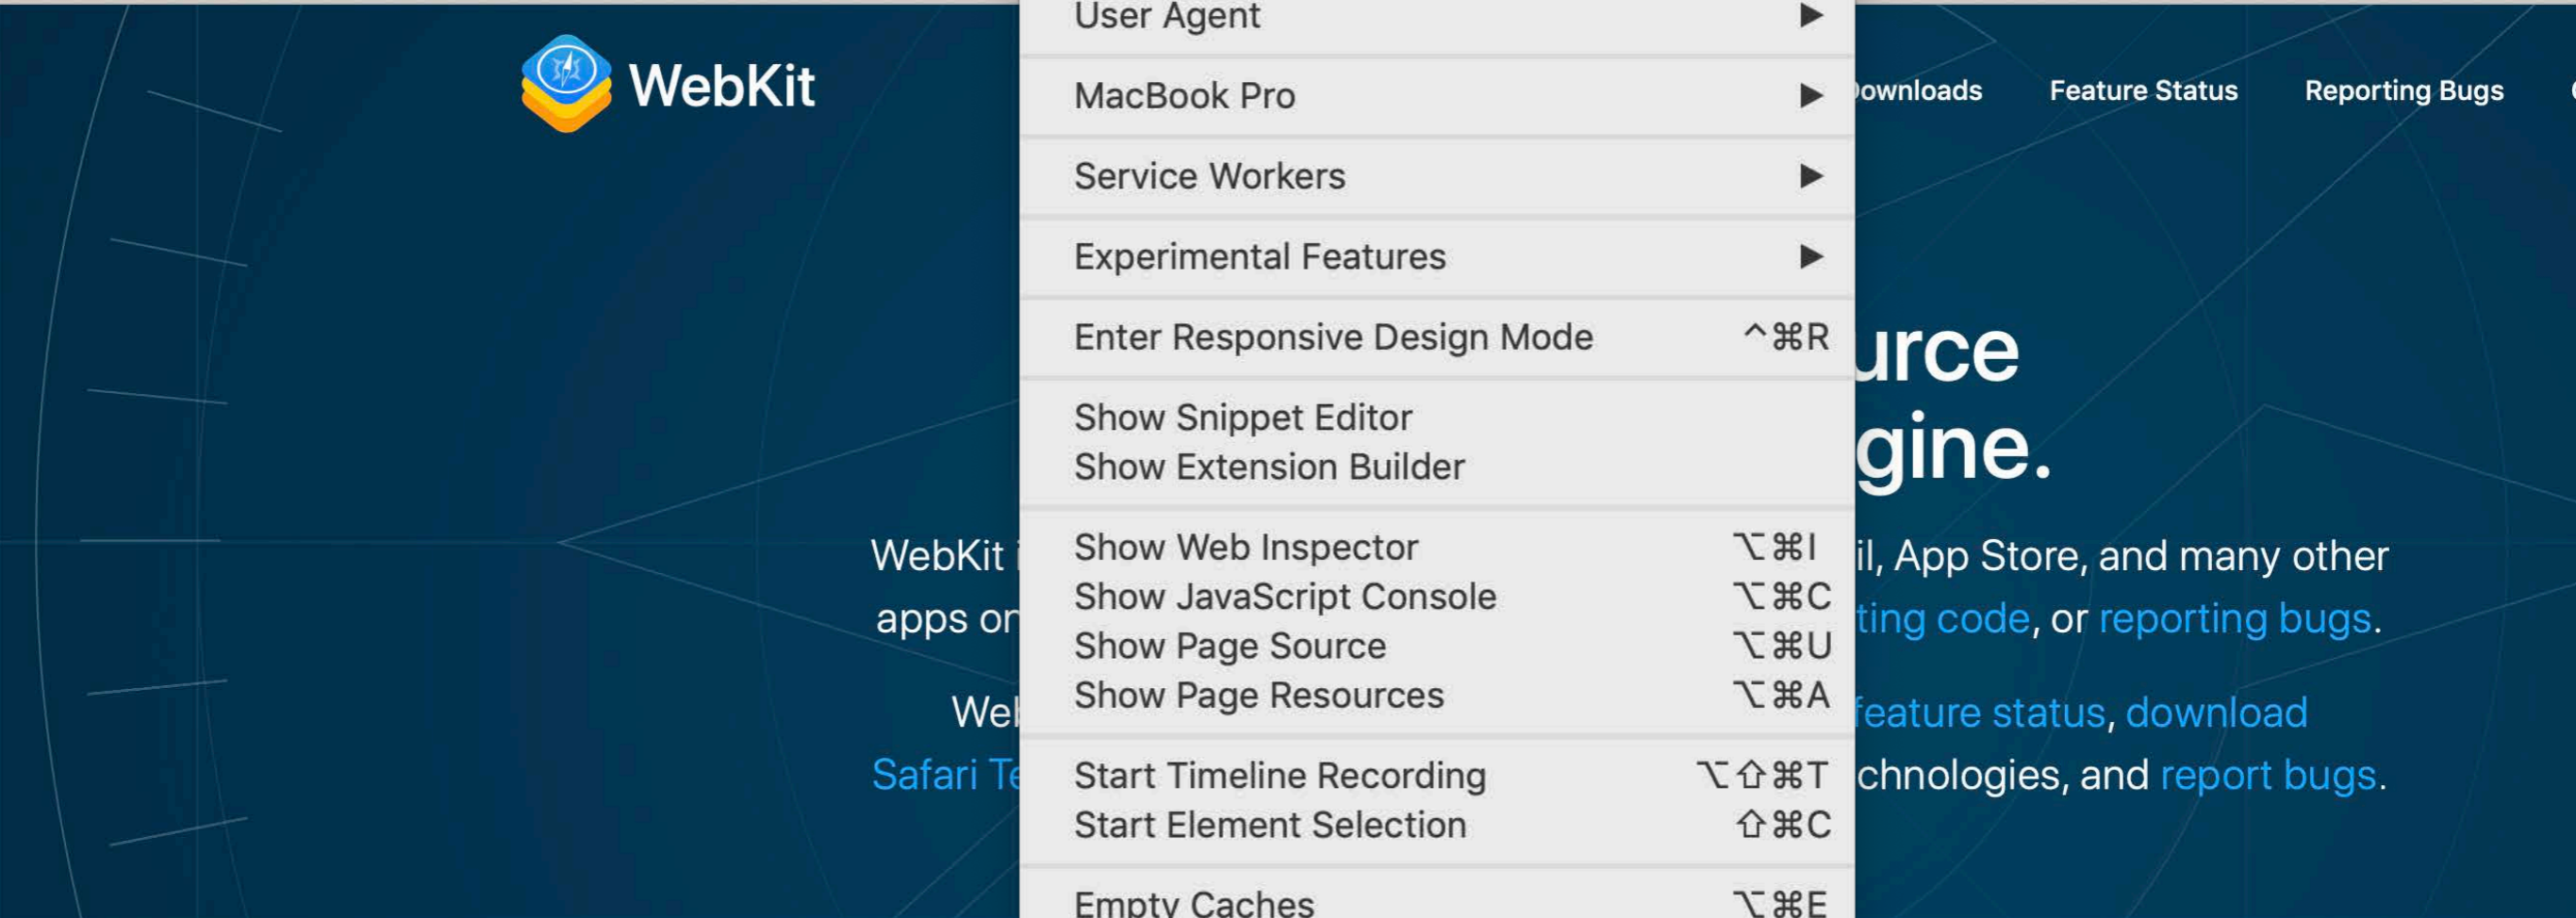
WebKit

User Agent ▶
MacBook Pro ▶
Service Workers ▶
Experimental Features ▶
Enter Responsive Design Mode ^⌘R
Show Snippet Editor
Show Extension Builder
Show Web Inspector ⌥⌘I
Show JavaScript Console ⌥⌘C
Show Page Source ⌥⌘U
Show Page Resources ⌥⌘A
Start Timeline Recording ⌥⇧⌘T
Start Element Selection ⇧⌘C
Empty Caches ⌥⌘E

ownloads Feature Status Reporting Bugs

urce
gine.

WebKit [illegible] il, App Store, and many other apps o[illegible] ting code, or reporting bugs.

We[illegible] feature status, download Safari Te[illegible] chnologies, and report bugs.